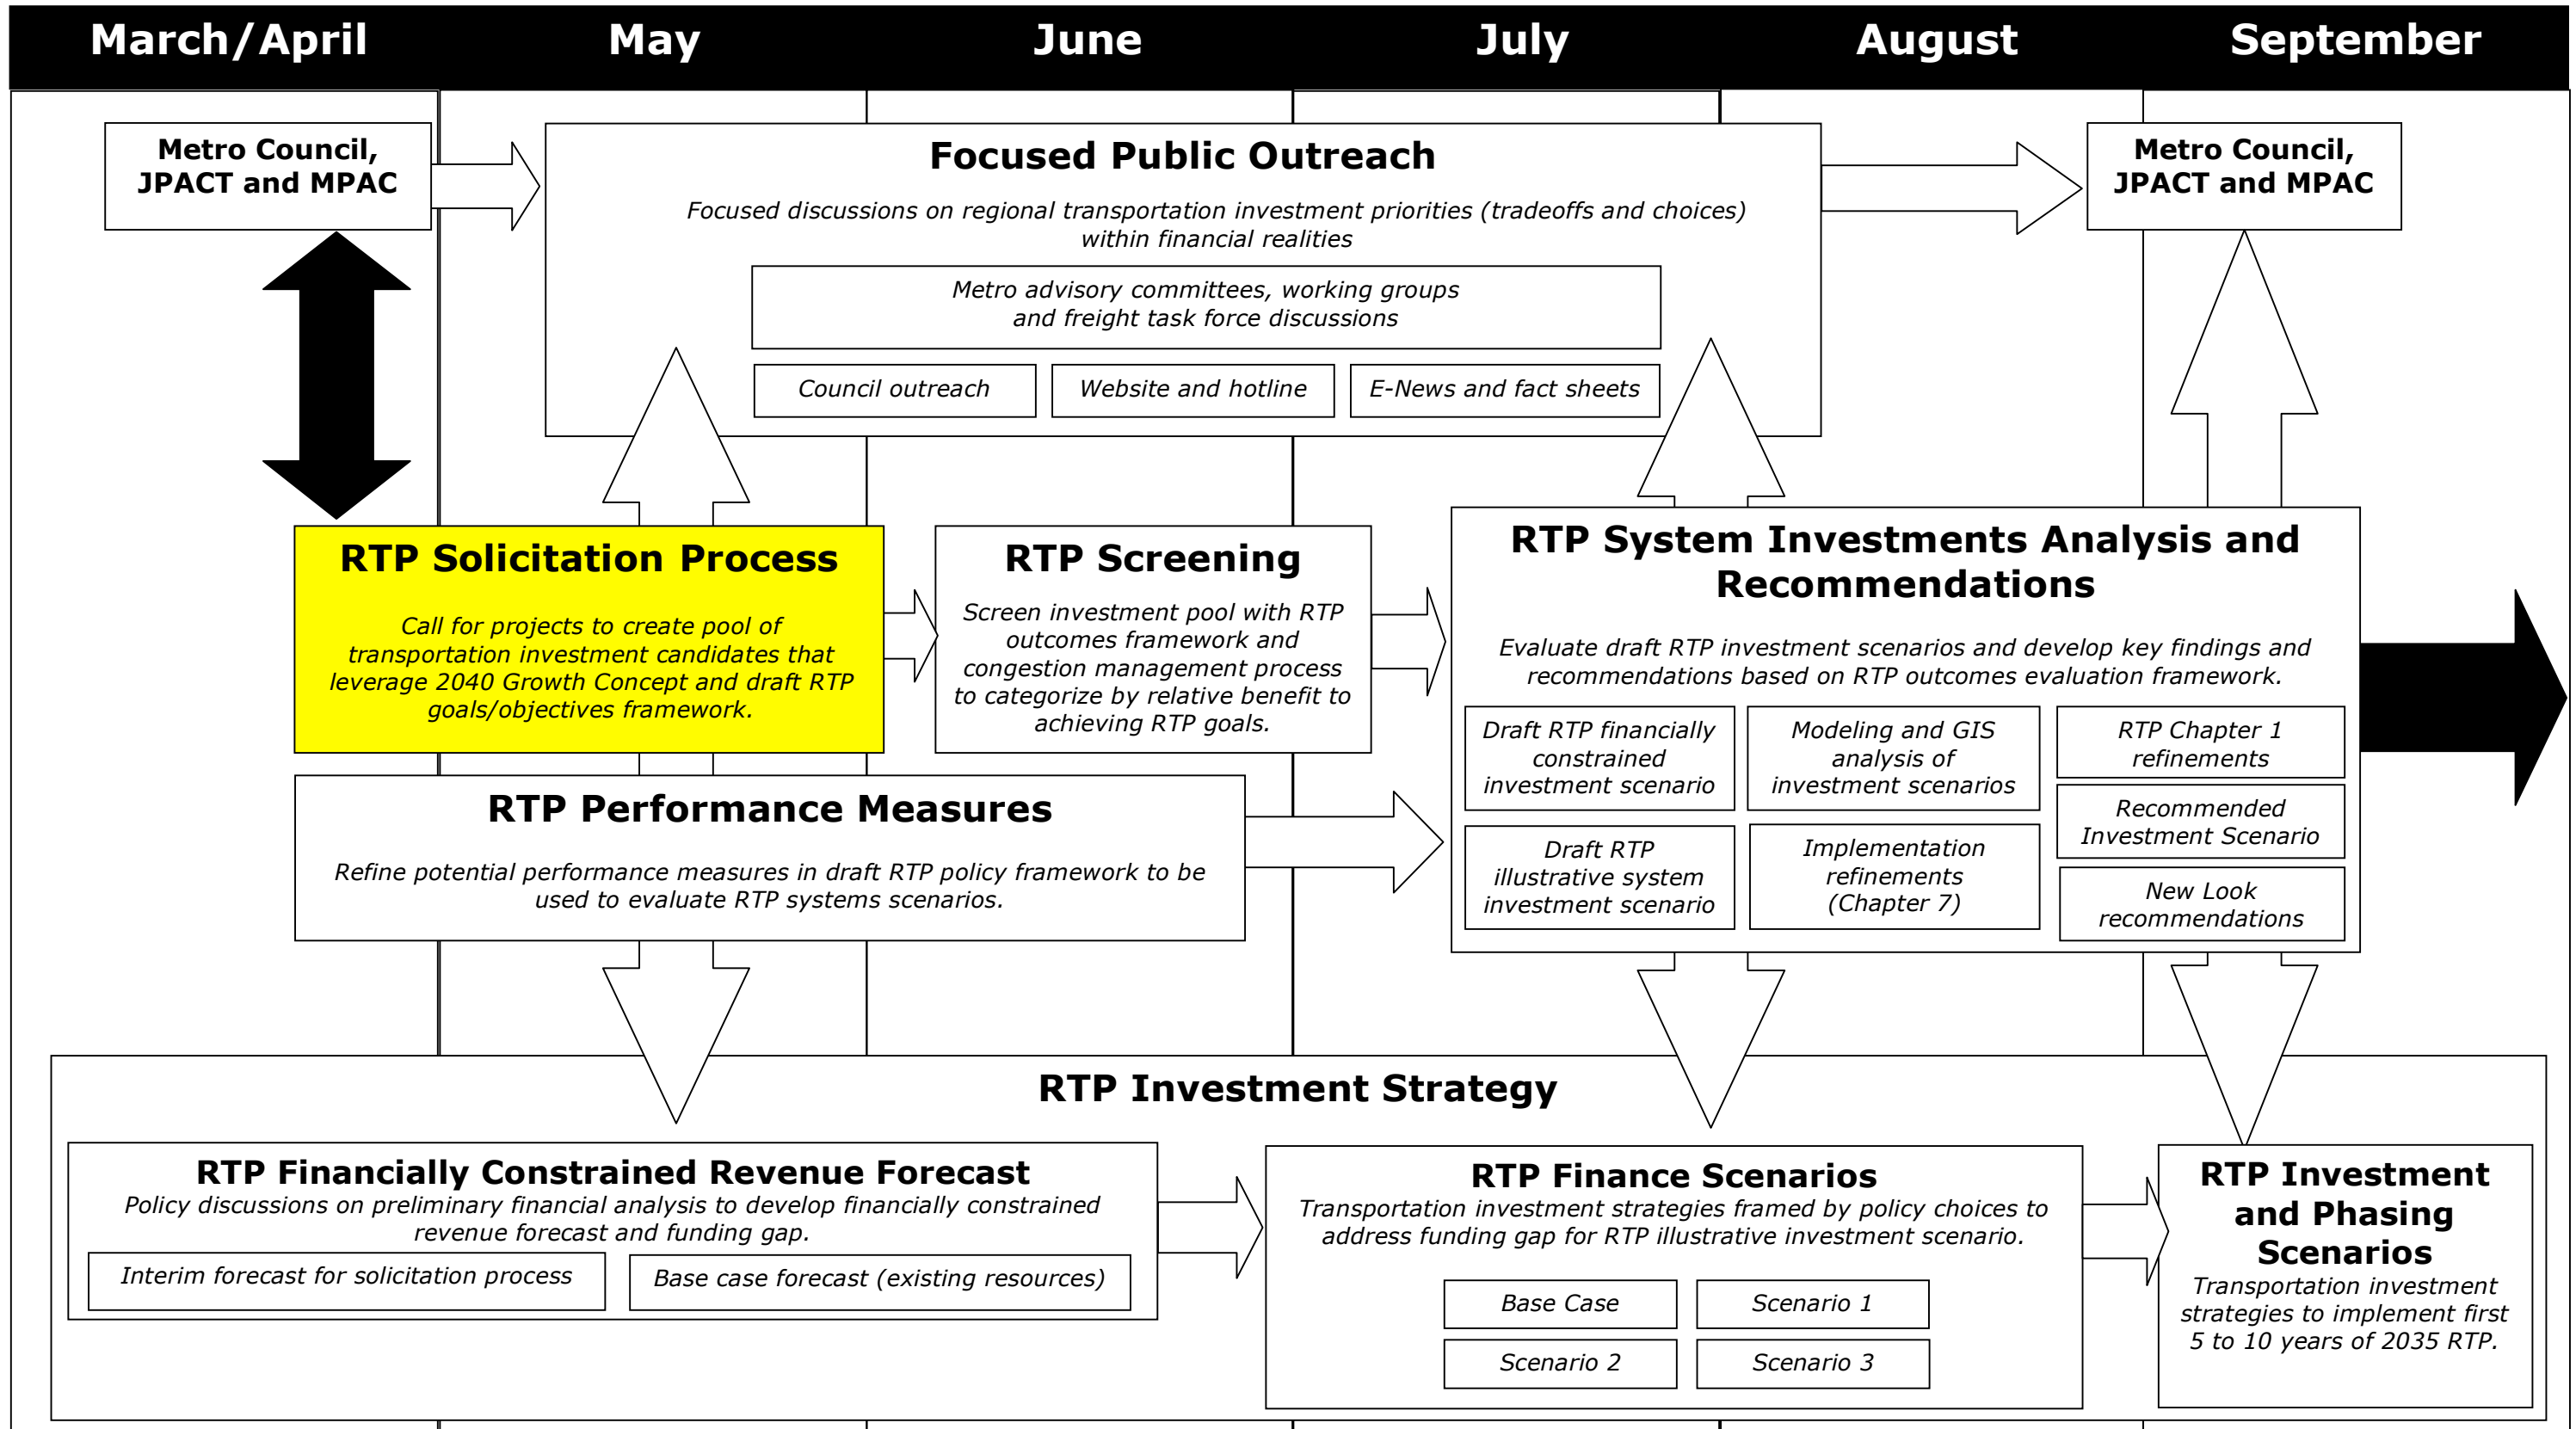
March/April | May | June | July | August | September

Metro Council, JPACT and MPAC

Focused Public Outreach

Focused discussions on regional transportation investment priorities (tradeoffs and choices) within financial realities

Metro advisory committees, working groups and freight task force discussions

Council outreach

Website and hotline

E-News and fact sheets

Metro Council, JPACT and MPAC

RTP Solicitation Process

Call for projects to create pool of transportation investment candidates that leverage 2040 Growth Concept and draft RTP goals/objectives framework.

RTP Screening

Screen investment pool with RTP outcomes framework and congestion management process to categorize by relative benefit to achieving RTP goals.

RTP System Investments Analysis and Recommendations

Evaluate draft RTP investment scenarios and develop key findings and recommendations based on RTP outcomes evaluation framework.

Draft RTP financially constrained investment scenario

Modeling and GIS analysis of investment scenarios

RTP Chapter 1 refinements

Recommended Investment Scenario

Draft RTP illustrative system investment scenario

Implementation refinements (Chapter 7)

New Look recommendations

RTP Performance Measures

Refine potential performance measures in draft RTP policy framework to be used to evaluate RTP systems scenarios.

RTP Investment Strategy

RTP Financially Constrained Revenue Forecast

Policy discussions on preliminary financial analysis to develop financially constrained revenue forecast and funding gap.

Interim forecast for solicitation process

Base case forecast (existing resources)

RTP Finance Scenarios

Transportation investment strategies framed by policy choices to address funding gap for RTP illustrative investment scenario.

Base Case

Scenario 1

Scenario 2

Scenario 3

RTP Investment and Phasing Scenarios

Transportation investment strategies to implement first 5 to 10 years of 2035 RTP.